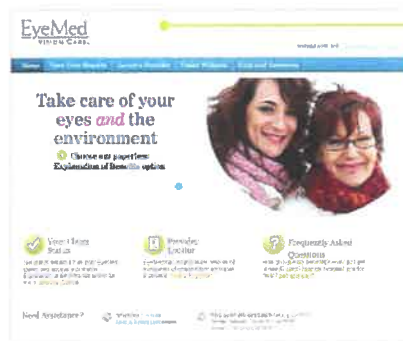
EyeMed
VISION CARE.

Home

Take care of your eyes and the environment

Choose our paperless Explanation of Benefits option

Your Claim Status

Provider Locator

Frequently Asked Questions

Need Assistance?

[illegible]